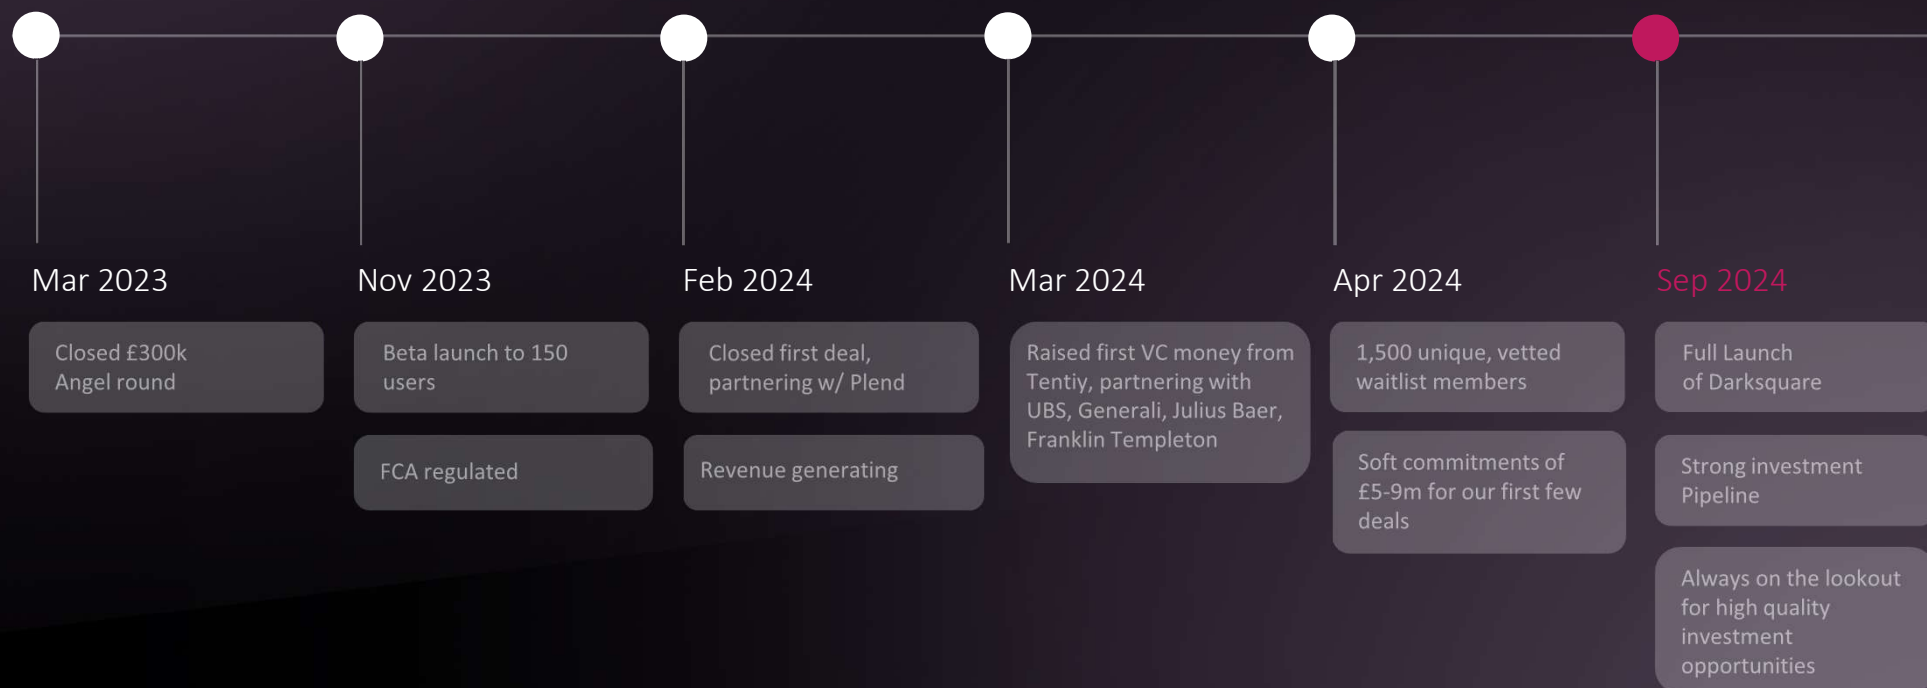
Mar 2023

Closed £300k Angel round

Nov 2023

Beta launch to 150 users

FCA regulated

Feb 2024

Closed first deal, partnering w/ Plend

Revenue generating

Mar 2024

Raised first VC money from Tentiy, partnering with UBS, Generali, Julius Baer, Franklin Templeton

Apr 2024

1,500 unique, vetted waitlist members

Soft commitments of £5-9m for our first few deals

Sep 2024

Full Launch of Darksquare

Strong investment Pipeline

Always on the lookout for high quality investment opportunities